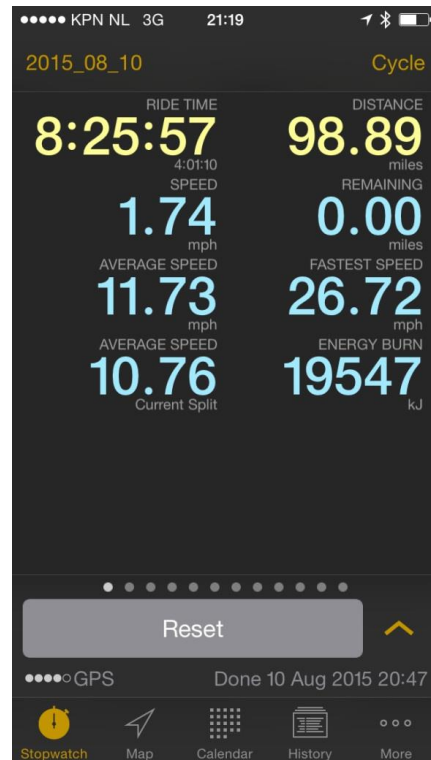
●●●●● KPN NL 3G 21:19

2015_08_10 Cycle

RIDE TIME
8:25:57
4:01:10

DISTANCE
98.89
miles

SPEED
1.74
mph

REMAINING
0.00
miles

AVERAGE SPEED
11.73
mph

FASTEST SPEED
26.72
mph

AVERAGE SPEED
10.76
Current Split

ENERGY BURN
19547
kJ

Reset

●●●●○GPS Done 10 Aug 2015 20:47

Stopwatch Map Calendar History More